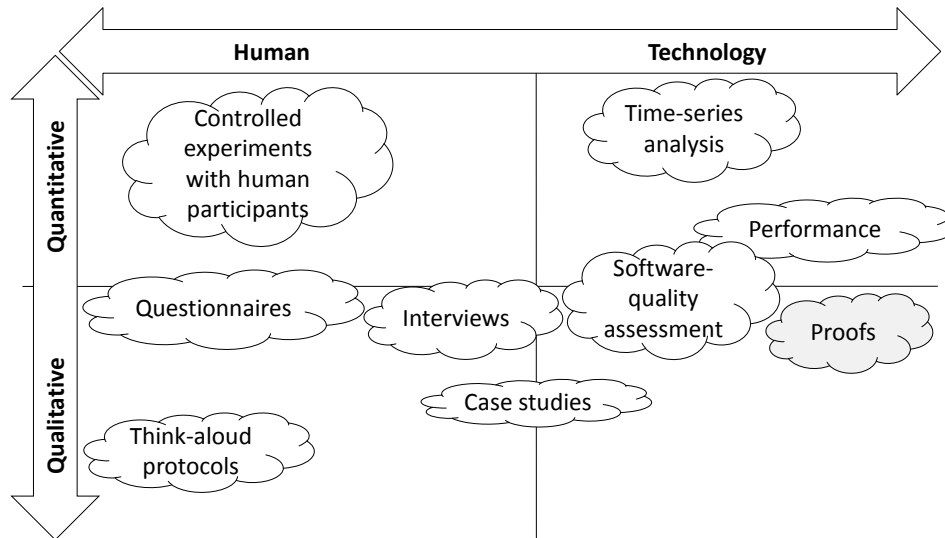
Human

Technology

Quantitative

Qualitative

Controlled experiments with human participants

Time-series analysis

Performance

Software-quality assessment

Questionnaires

Interviews

Proofs

Case studies

Think-aloud protocols